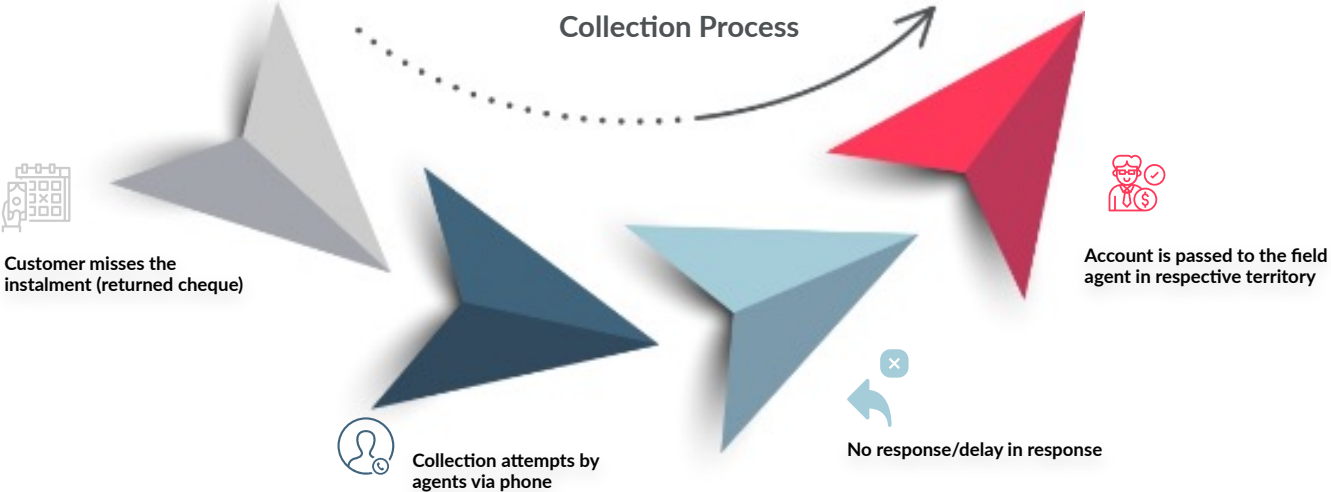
Collection Process

Customer misses the instalment (returned cheque)

Collection attempts by agents via phone

No response/delay in response

Account is passed to the field agent in respective territory